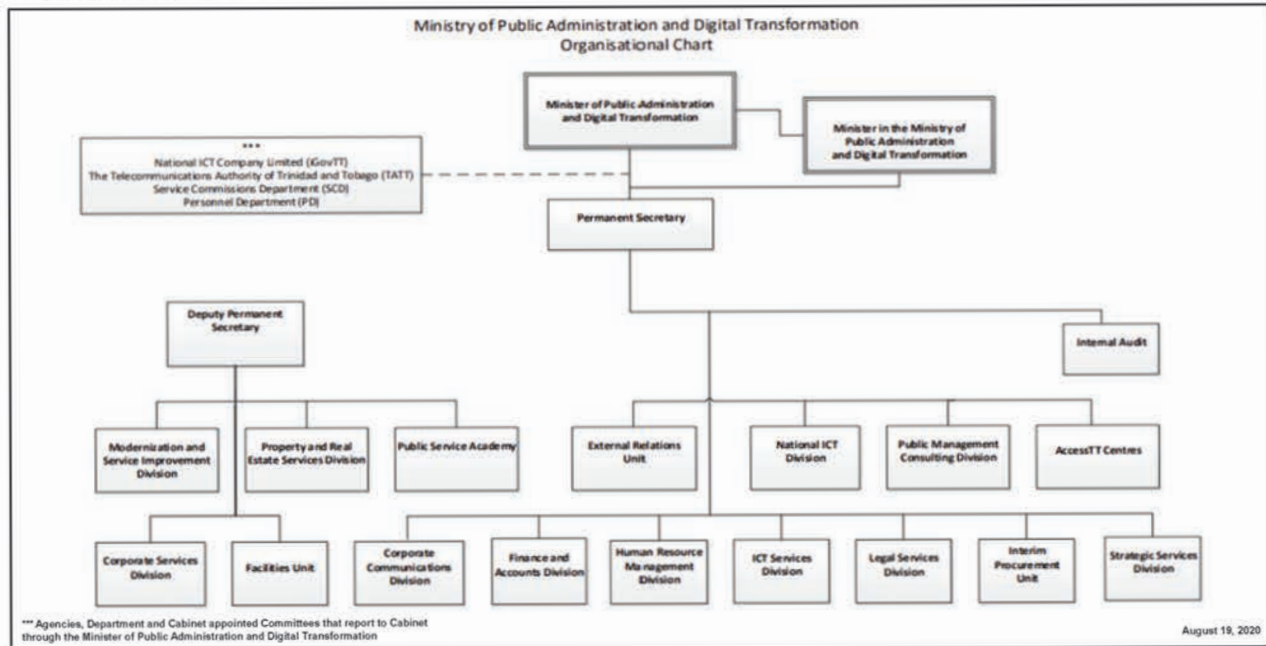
Ministry of Public Administration and Digital Transformation
Organisational Chart

Minister of Public Administration and Digital Transformation

Minister in the Ministry of Public Administration and Digital Transformation

***
National ICT Company Limited (iGovTT)
The Telecommunications Authority of Trinidad and Tobago (TATT)
Service Commissions Department (SCD)
Personnel Department (PD)

Permanent Secretary

Deputy Permanent Secretary

Internal Audit

Modernization and Service Improvement Division

Property and Real Estate Services Division

Public Service Academy

External Relations Unit

National ICT Division

Public Management Consulting Division

AccessTT Centres

Corporate Services Division

Facilities Unit

Corporate Communications Division

Finance and Accounts Division

Human Resource Management Division

ICT Services Division

Legal Services Division

Interim Procurement Unit

Strategic Services Division

*** Agencies, Department and Cabinet appointed Committees that report to Cabinet through the Minister of Public Administration and Digital Transformation

August 19, 2020